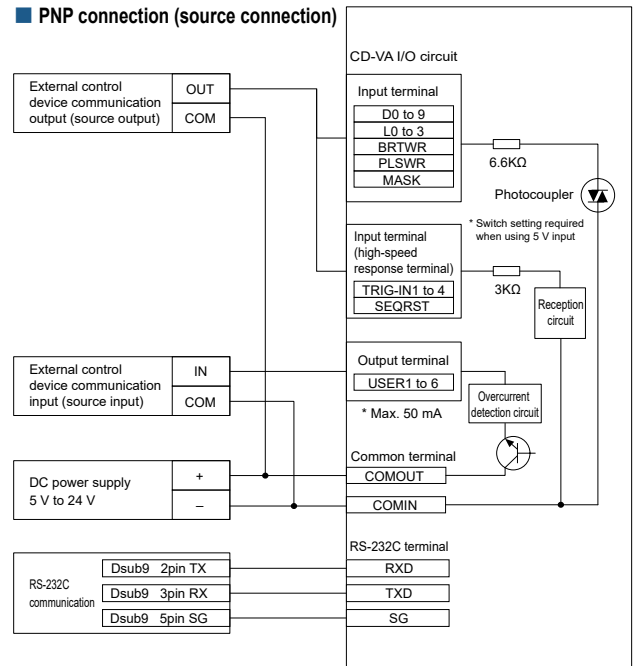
PNP connection (source connection)

CD-VA I/O circuit

External control device communication output (source output)
OUT
COM

Input terminal
D0 to 9
L0 to 3
BRTWR
PLSWR
MASK

6.6KΩ

Photocoupler

* Switch setting required when using 5 V input

Input terminal (high-speed response terminal)
TRIG-IN1 to 4
SEQRST

3KΩ

Reception circuit

External control device communication input (source input)
IN
COM

Output terminal
USER1 to 6

* Max. 50 mA

Overcurrent detection circuit

Common terminal
COMOUT

DC power supply 5 V to 24 V
+
–

COMIN

RS-232C terminal

RS-232C communication
Dsub9 2pin TX
Dsub9 3pin RX
Dsub9 5pin SG

RXD
TXD
SG